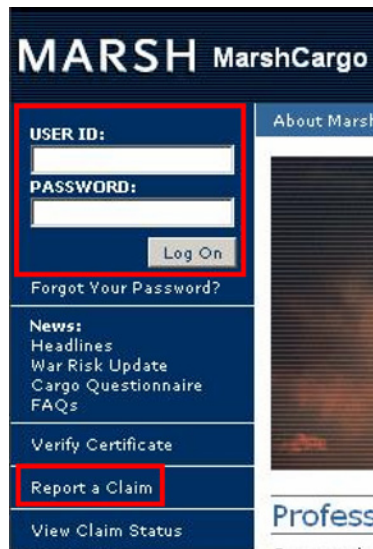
MARSH MarshCargo

USER ID:

PASSWORD:

Log On

Forgot Your Password?

News:
Headlines
War Risk Update
Cargo Questionnaire
FAQs

Verify Certificate

Report a Claim

View Claim Status

About Marsh

Profess